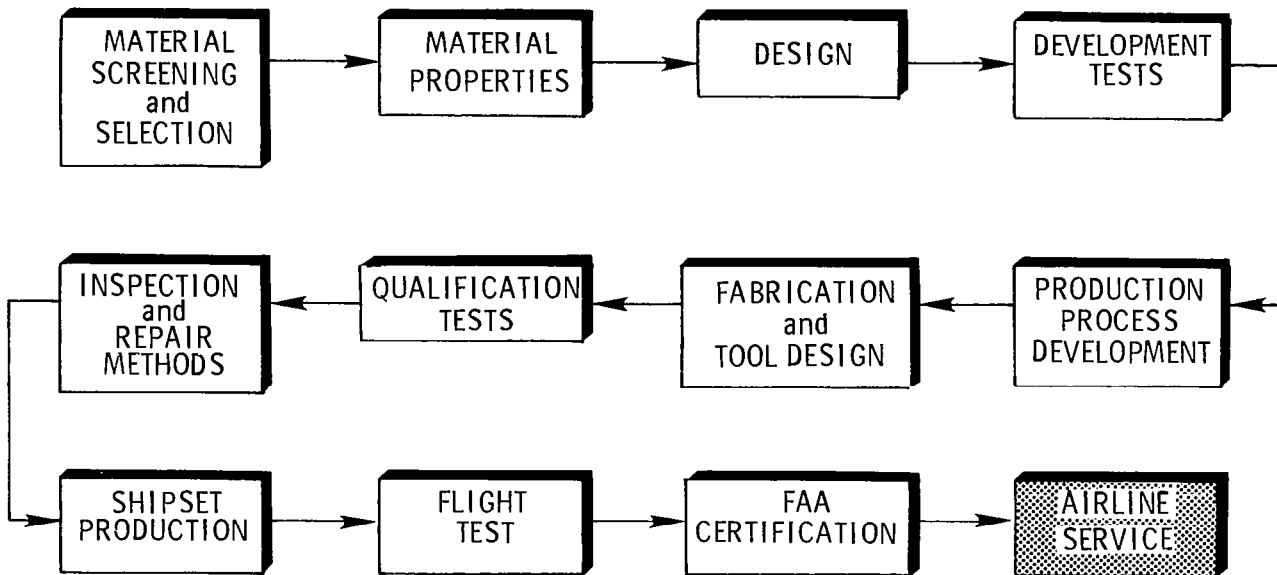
MATERIAL SCREENING and SELECTION

MATERIAL PROPERTIES

DESIGN

DEVELOPMENT TESTS

PRODUCTION PROCESS DEVELOPMENT

FABRICATION and TOOL DESIGN

QUALIFICATION TESTS

INSPECTION and REPAIR METHODS

SHIPSET PRODUCTION

FLIGHT TEST

FAA CERTIFICATION

AIRLINE SERVICE